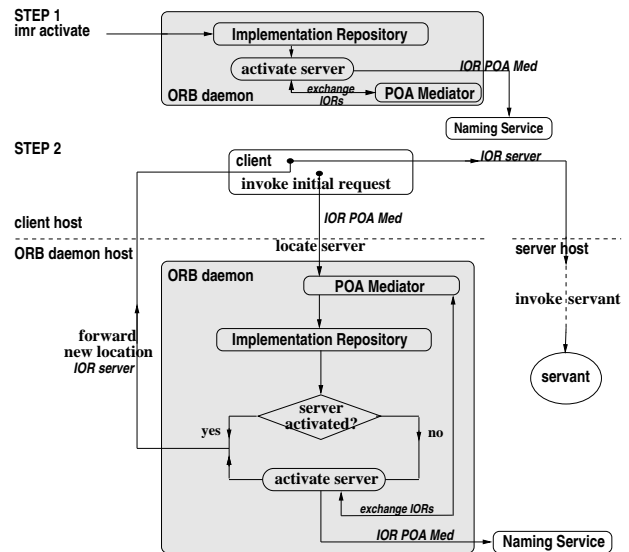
STEP 1
imr activate

Implementation Repository
activate server
exchange IORs
POA Mediator
ORB daemon
IOR POA Med
Naming Service

STEP 2
client
invoke initial request
IOR server
IOR POA Med
client host
locate server
ORB daemon host
server host
ORB daemon
POA Mediator
invoke servant
forward new location
IOR server
Implementation Repository
servant
server activated?
yes
no
activate server
exchange IORs
IOR POA Med
Naming Service